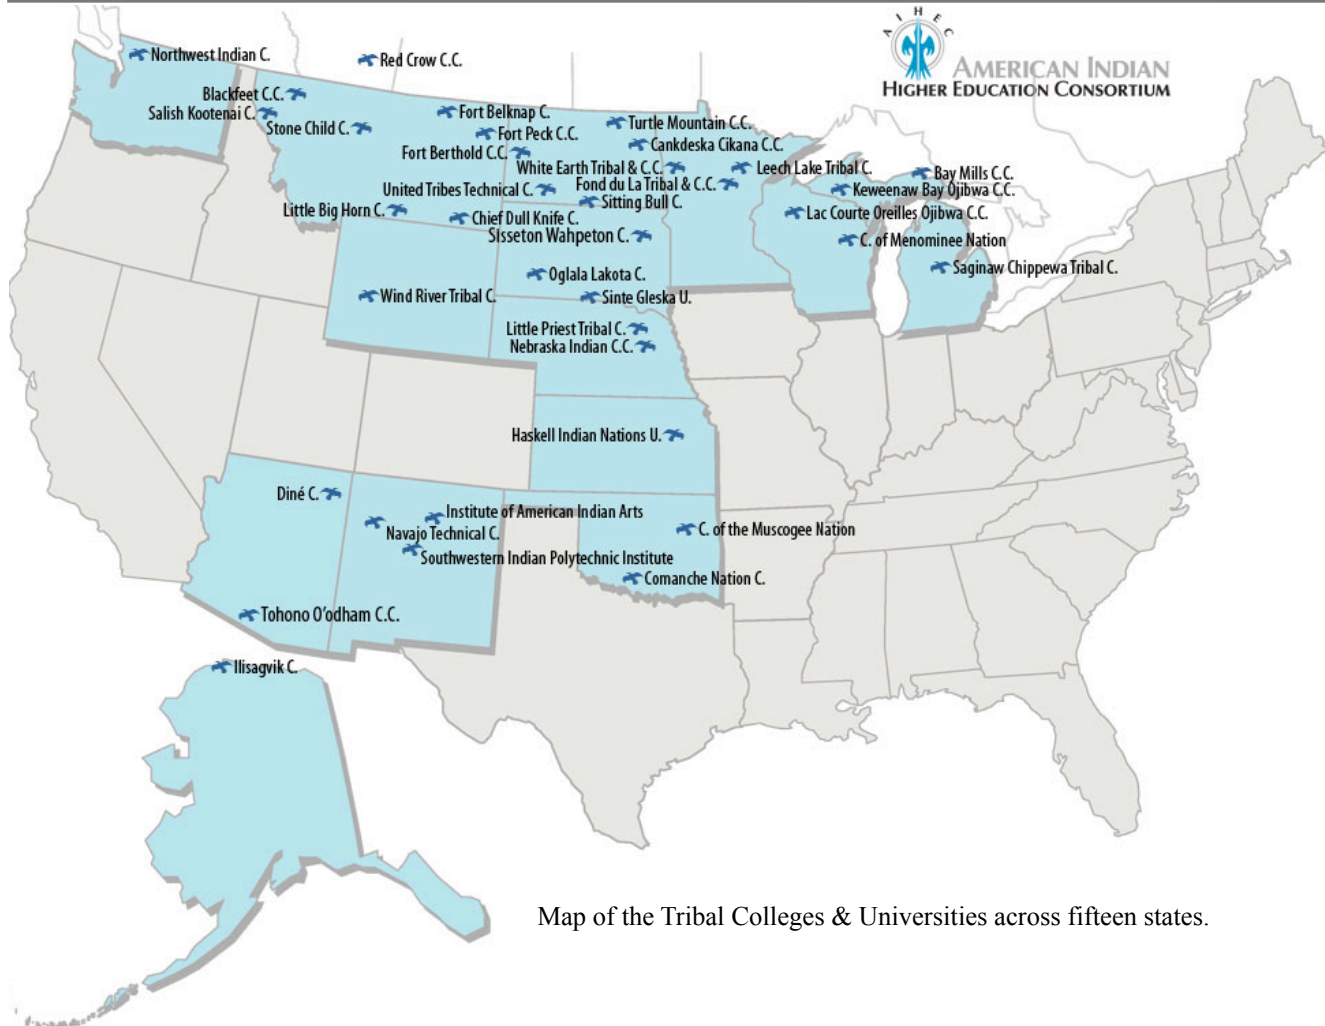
A I H E C
American Indian
Higher Education Consortium

Northwest Indian C.
Red Crow C.C.
Blackfeet C.C.
Salish Kootenai C.
Stone Child C.
Fort Belknap C.
Fort Peck C.C.
Turtle Mountain C.C.
Cankdeska Cikana C.C.
Fort Berthold C.C.
White Earth Tribal & C.C.
Leech Lake Tribal C.
Bay Mills C.C.
Keweenaw Bay Ojibwa C.C.
United Tribes Technical C.
Fond du La Tribal & C.C.
Sitting Bull C.
Little Big Horn C.
Chief Dull Knife C.
Lac Courte Oreilles Ojibwa C.C.
Sisseton Wahpeton C.
C. of Menominee Nation
Saginaw Chippewa Tribal C.
Oglala Lakota C.
Wind River Tribal C.
Sinte Gleska U.
Little Priest Tribal C.
Nebraska Indian C.C.
Haskell Indian Nations U.
Diné C.
Institute of American Indian Arts
Navajo Technical C.
C. of the Muscogee Nation
Southwestern Indian Polytechnic Institute
Comanche Nation C.
Tohono O'odham C.C.
Ilisagvik C.

Map of the Tribal Colleges & Universities across fifteen states.